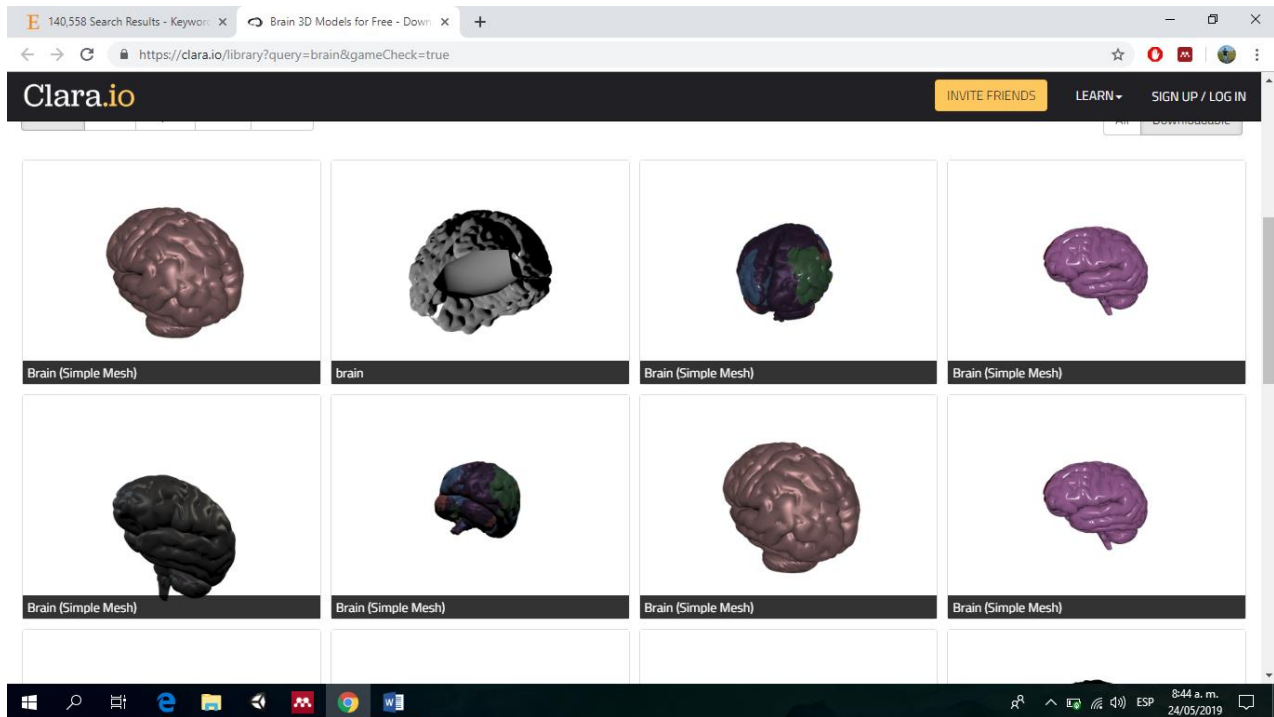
E 140,558 Search Results - Keywor ×
Brain 3D Models for Free - Down ×
+

https://clara.io/library?query=brain&gameCheck=true

Clara.io
INVITE FRIENDS
LEARN
SIGN UP / LOG IN

All
Downloadable

Brain (Simple Mesh)
brain
Brain (Simple Mesh)
Brain (Simple Mesh)
Brain (Simple Mesh)
Brain (Simple Mesh)
Brain (Simple Mesh)
Brain (Simple Mesh)

ESP
8:44 a. m.
24/05/2019